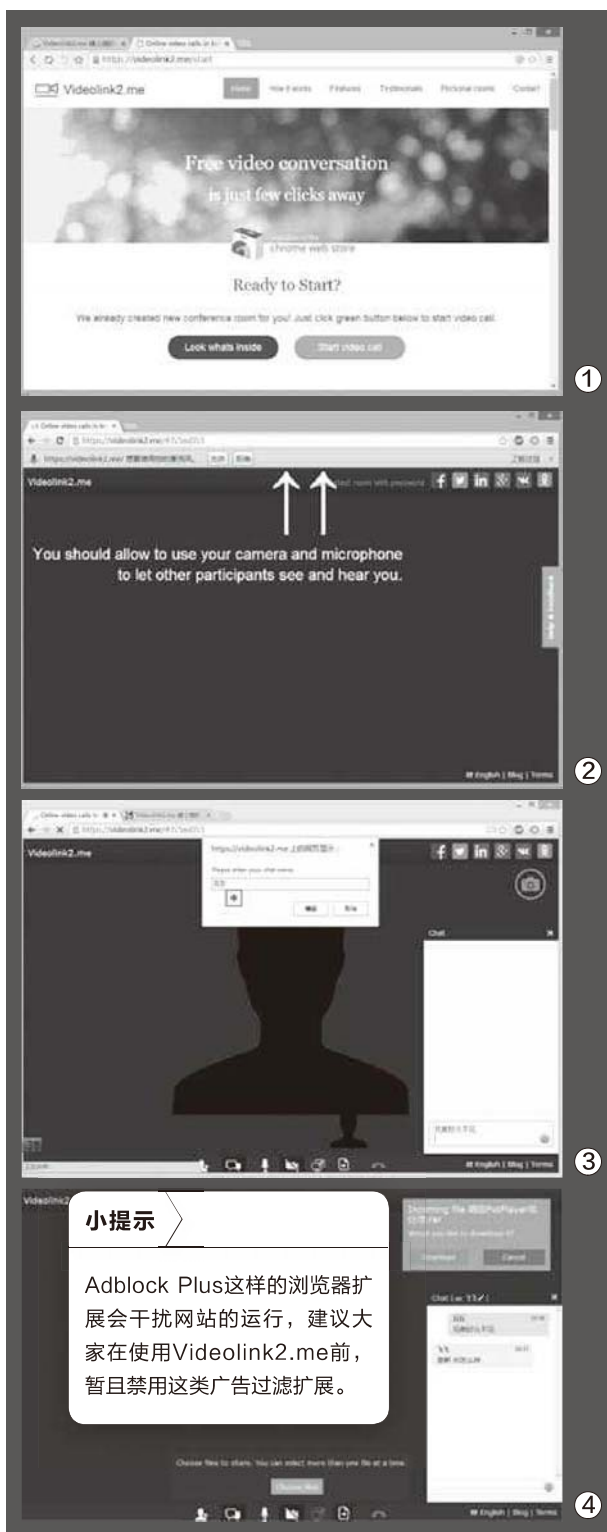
Videolink2.me 建立随时… ×　Online video calls is in ×

https://videolink2.me/start

Videolink2.me

Home　How it works　Features　Testimonials　Personal rooms　Contact

Free video conversation is just few clicks away

chrome web store

Ready to Start?

We already created new conference room for you! Just click green button below to start video call.

Look whats inside　Start video call

①

Online video calls is in ×

https://videolink2.me/#7/1ea053

https://videolink2.me/ 想要使用您的摄像头。 允许 拒绝

Videolink2.me

Set room with password

You should allow to use your camera and microphone to let other participants see and hear you.

English | Blog | Terms

②

Online video calls is in ×　Videolink2.me 建立随时 ×

https://videolink2.me/#7/1ea053

Videolink2.me

https://videolink2.me 上的网页显示：

Please enter your chat name:

确定　取消

Chat

English | Blog | Terms

③

Videolink2

小提示

Adblock Plus这样的浏览器扩展会干扰网站的运行，建议大家在使用Videolink2.me前，暂且禁用这类广告过滤扩展。

Incoming file

Would you like to download it?

Download　Cancel

Chat

Choose files to share. You can select more than one file at a time.

Choose files

English | Blog | Terms

④